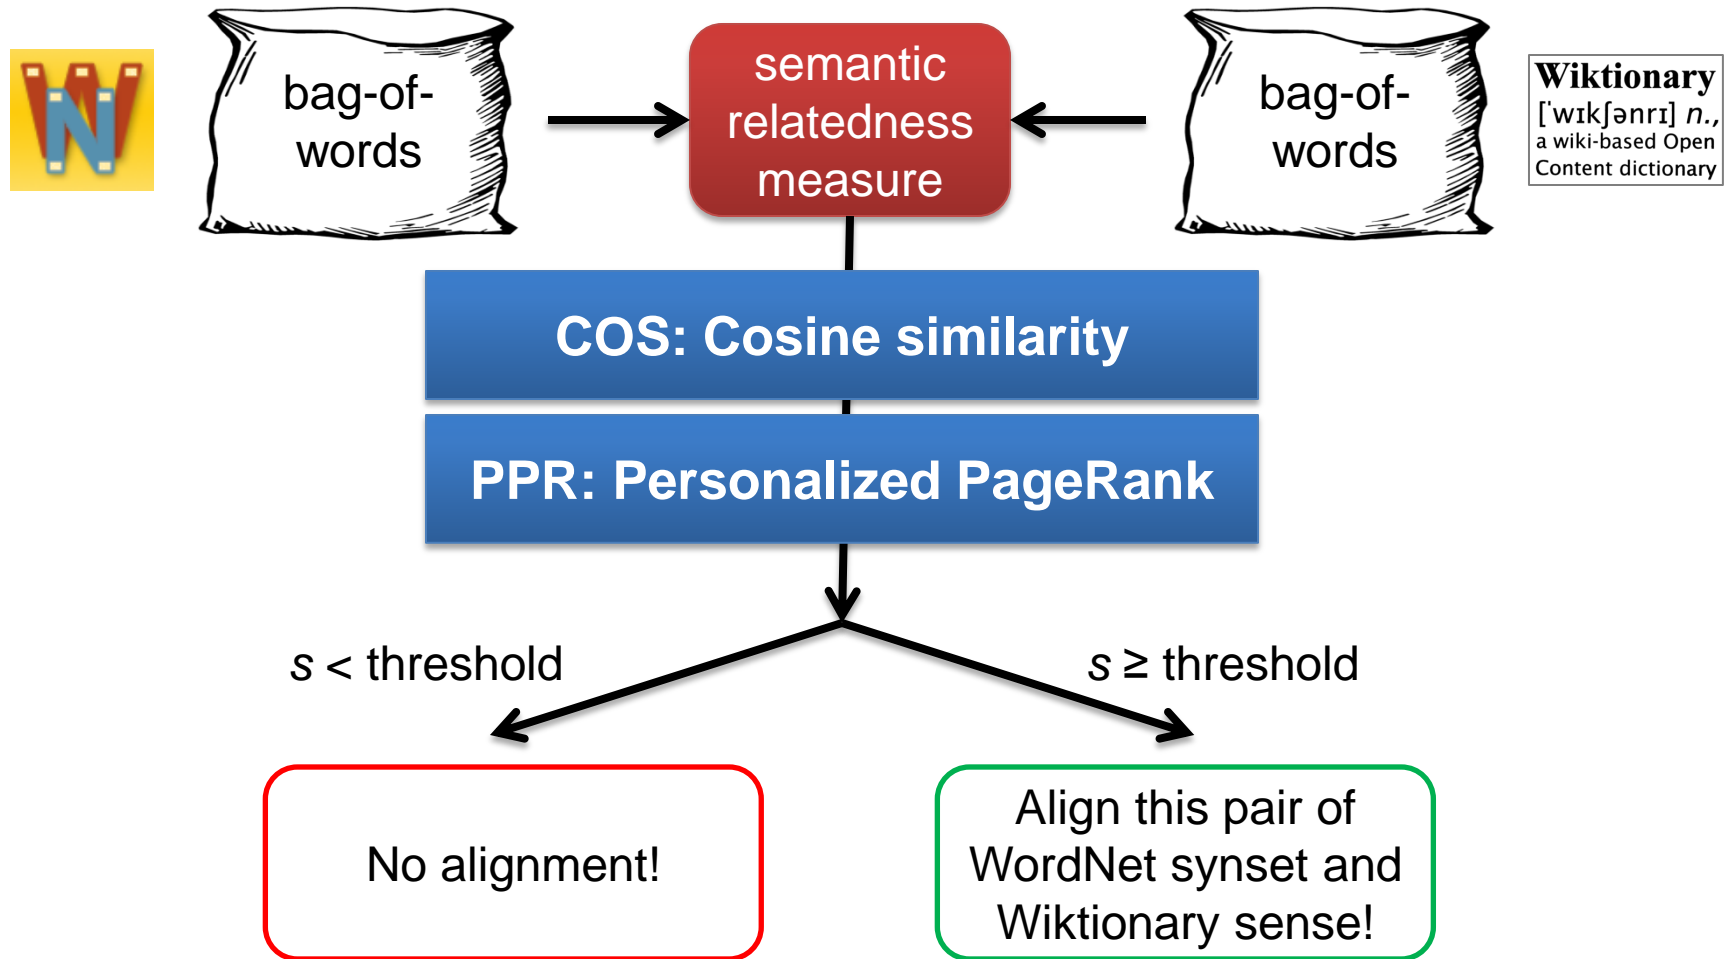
WN

bag-of-words

semantic relatedness measure

bag-of-words

Wiktionary
[ˈwɪkʃənrɪ] n., a wiki-based Open Content dictionary

COS: Cosine similarity

PPR: Personalized PageRank

$s$ < threshold

$s \geq$ threshold

No alignment!

Align this pair of WordNet synset and Wiktionary sense!